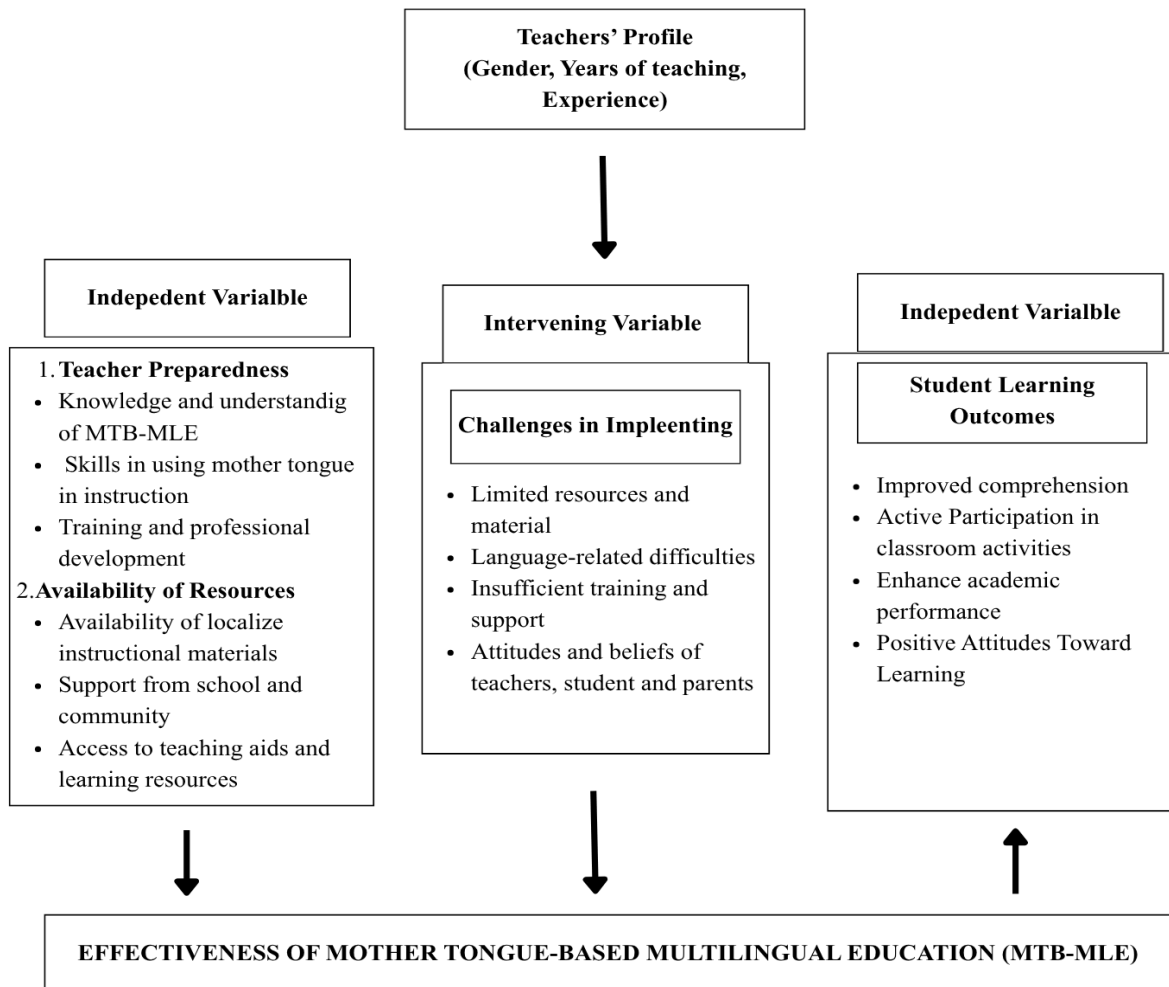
Teachers' Profile
(Gender, Years of teaching, Experience)

Indepedent Varialble

1. Teacher Preparedness
- Knowledge and understandig of MTB-MLE
- Skills in using mother tongue in instruction
- Training and professional development

2. Availability of Resources
- Availability of localize instructional materials
- Support from school and community
- Access to teaching aids and learning resources

Intervening Variable

Challenges in Impleenting

- Limited resources and material
- Language-related difficulties
- Insufficient training and support
- Attitudes and beliefs of teachers, student and parents

Indepedent Varialble

Student Learning Outcomes

- Improved comprehension
- Active Participation in classroom activities
- Enhance academic performance
- Positive Attitudes Toward Learning

EFFECTIVENESS OF MOTHER TONGUE-BASED MULTILINGUAL EDUCATION (MTB-MLE)